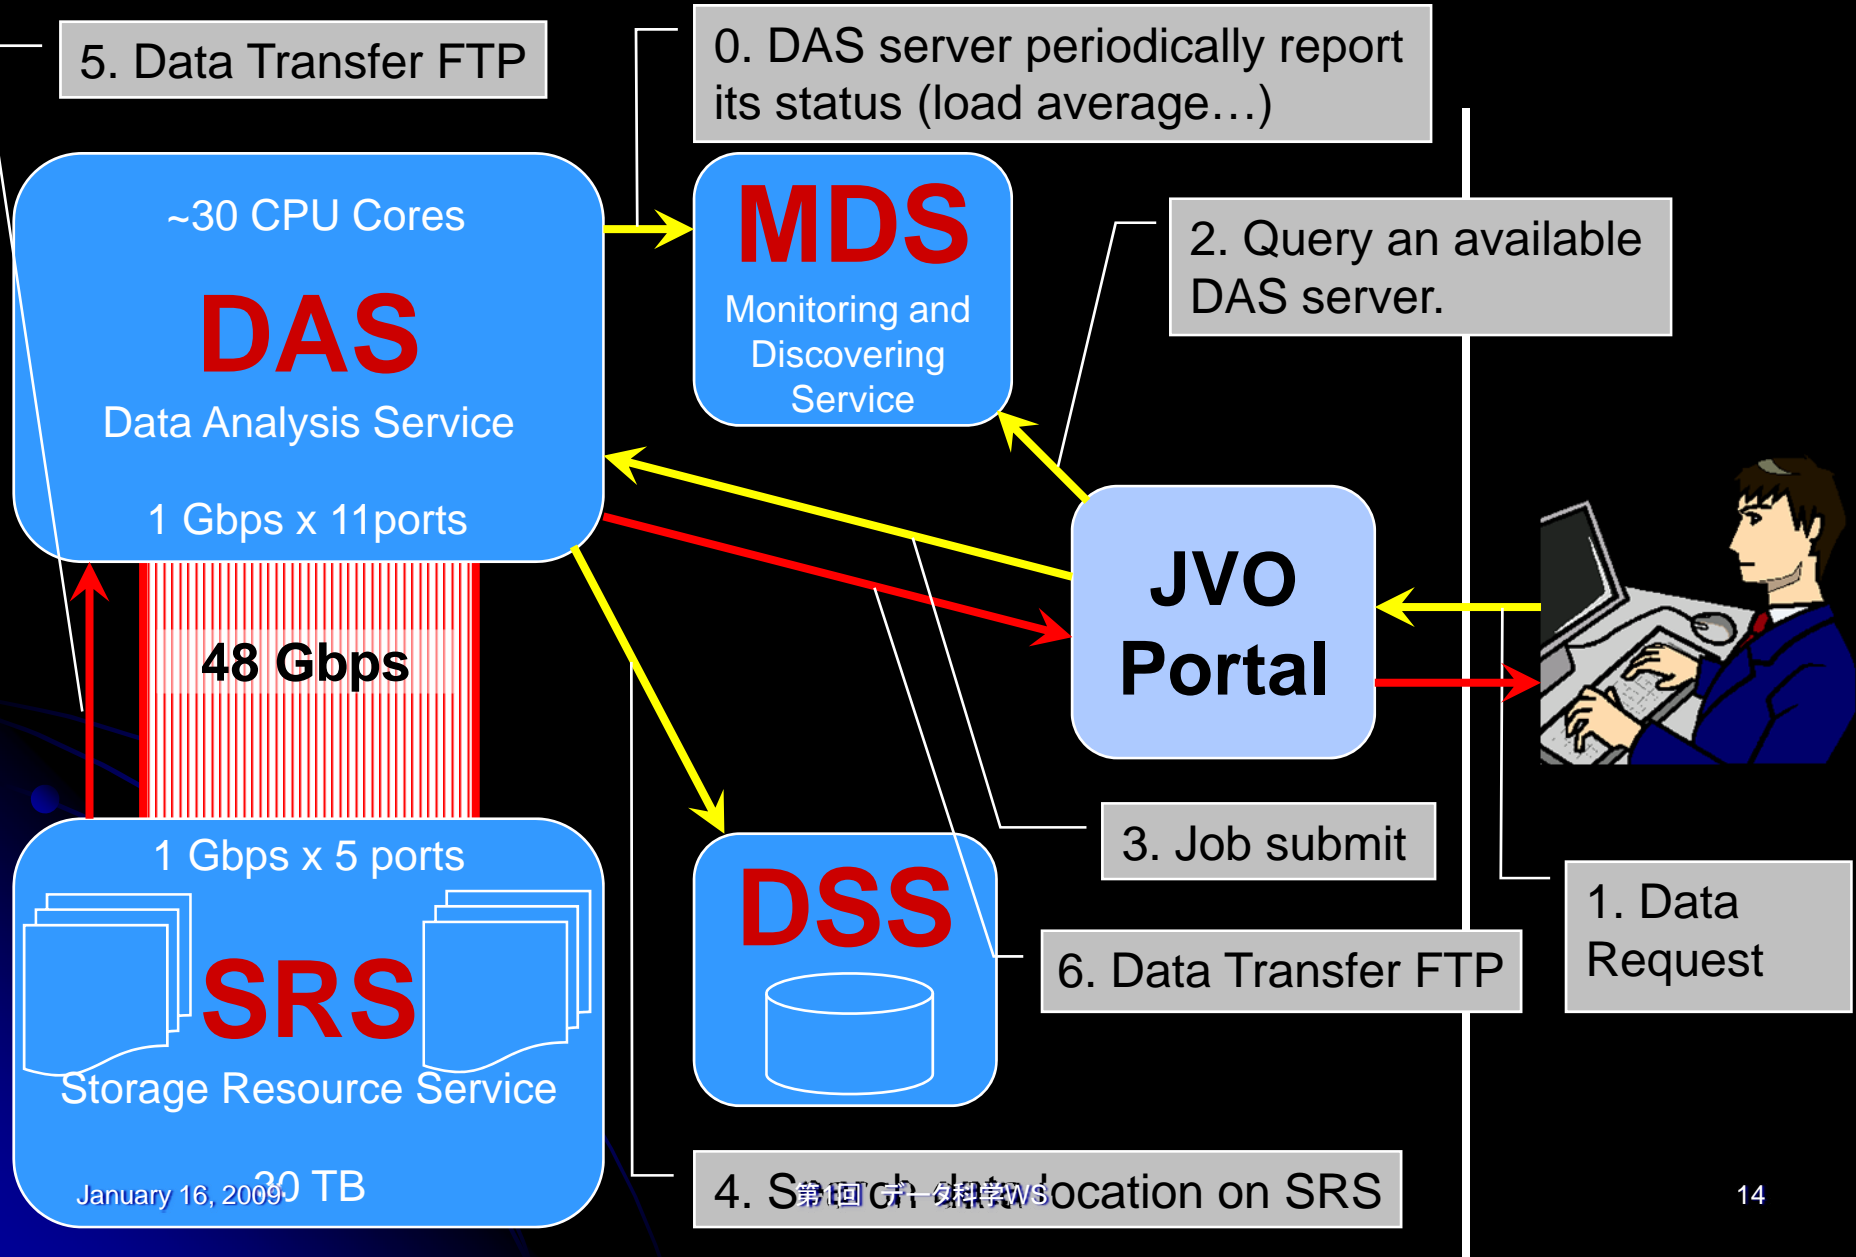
5. Data Transfer FTP

0. DAS server periodically report its status (load average…)

~30 CPU Cores

DAS

Data Analysis Service

1 Gbps x 11ports

MDS

Monitoring and Discovering Service

2. Query an available DAS server.

JVO Portal

48 Gbps

1 Gbps x 5 ports

SRS

Storage Resource Service

30 TB

DSS

3. Job submit

1. Data Request

6. Data Transfer FTP

4. Search data location on SRS

January 16, 2009

第1回 データ科学WS

14